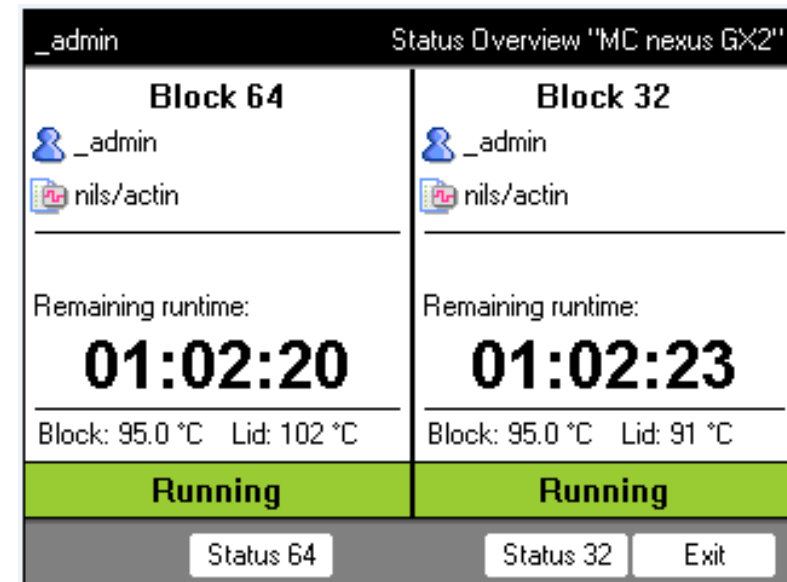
_admin

Status Overview "MC nexus GX2"

Block 64

_admin

nils/actin

Remaining runtime:

01:02:20

Block: 95.0 °C Lid: 102 °C

Running

Block 32

_admin

nils/actin

Remaining runtime:

01:02:23

Block: 95.0 °C Lid: 91 °C

Running

Status 64

Status 32

Exit